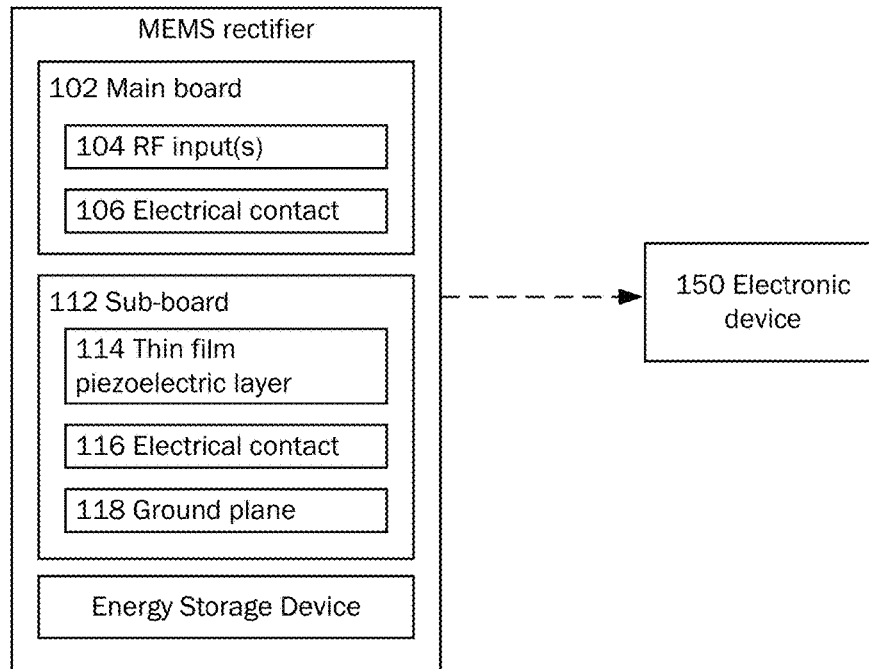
MEMS rectifier

102 Main board

104 RF input(s)

106 Electrical contact

112 Sub-board

114 Thin film piezoelectric layer

116 Electrical contact

118 Ground plane

Energy Storage Device

150 Electronic device